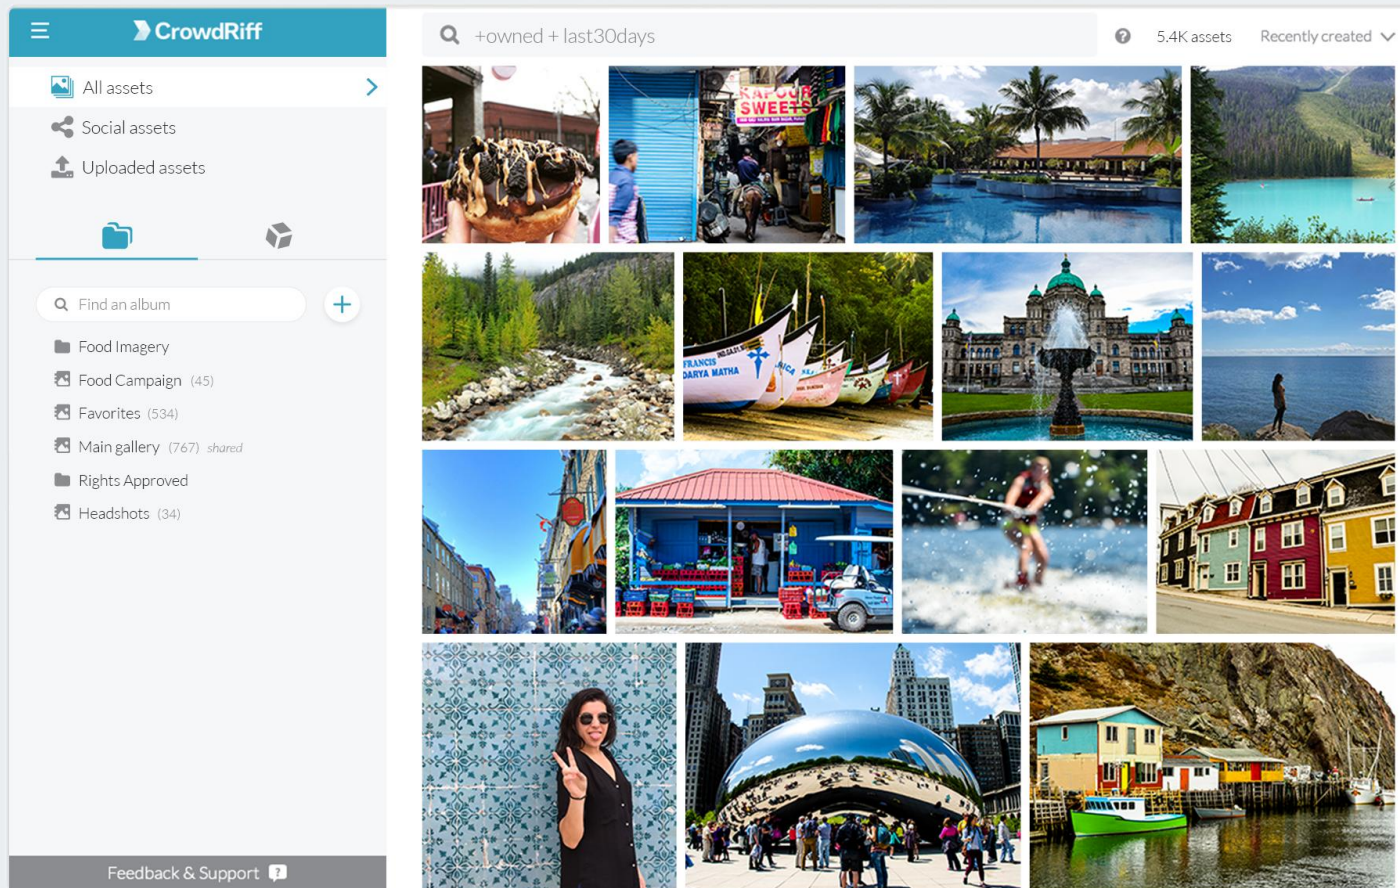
CrowdRiff

All assets

Social assets

Uploaded assets

Find an album

Food Imagery

Food Campaign (45)

Favorites (534)

Main gallery (767) shared

Rights Approved

Headshots (34)

Feedback & Support

+owned + last30days

5.4K assets

Recently created

KAPOOR SWEETS

FRANCIS DARYA MATHA